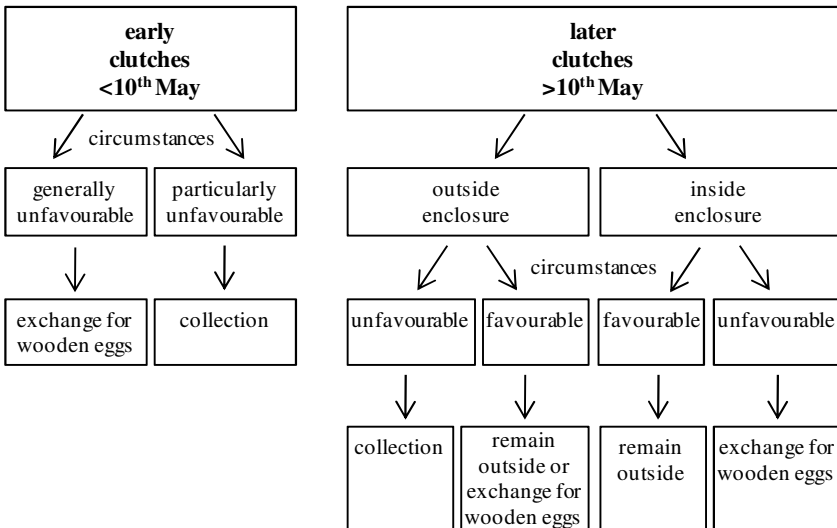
early clutches <10$^{th}$ May

circumstances

generally unfavourable

particularly unfavourable

exchange for wooden eggs

collection

later clutches >10$^{th}$ May

outside enclosure

inside enclosure

circumstances

unfavourable

favourable

favourable

unfavourable

collection

remain outside or exchange for wooden eggs

remain outside

exchange for wooden eggs